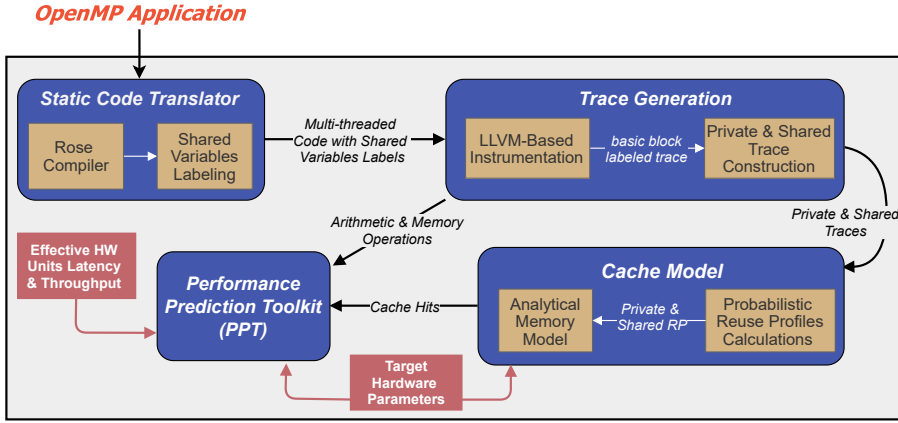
OpenMP Application

Static Code Translator

Rose Compiler

Shared Variables Labeling

Multi-threaded Code with Shared Variables Labels

Trace Generation

LLVM-Based Instrumentation

basic block labeled trace

Private & Shared Trace Construction

Private & Shared Traces

Arithmetic & Memory Operations

Effective HW Units Latency & Throughput

Performance Prediction Toolkit (PPT)

Cache Hits

Cache Model

Analytical Memory Model

Private & Shared RP

Probabilistic Reuse Profiles Calculations

Target Hardware Parameters